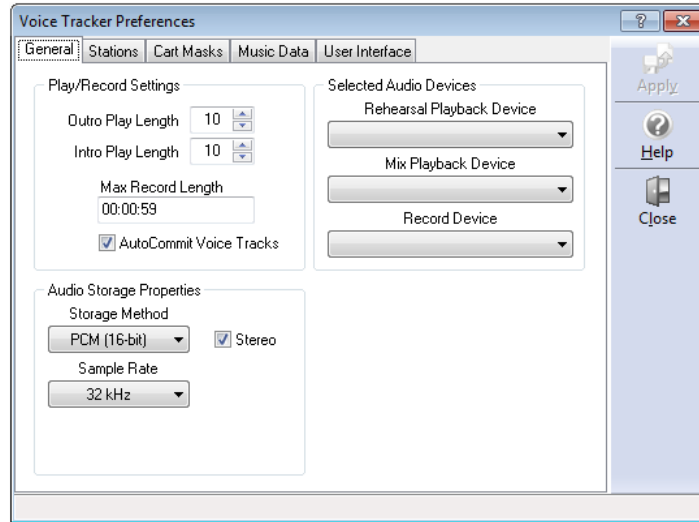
Voice Tracker Preferences

?

General | Stations | Cart Masks | Music Data | User Interface

Play/Record Settings

Outro Play Length 10

Intro Play Length 10

Max Record Length

00:00:59

AutoCommit Voice Tracks

Selected Audio Devices

Rehearsal Playback Device

Mix Playback Device

Record Device

Audio Storage Properties

Storage Method

PCM (16-bit)

Stereo

Sample Rate

32 kHz

Apply

Help

Close